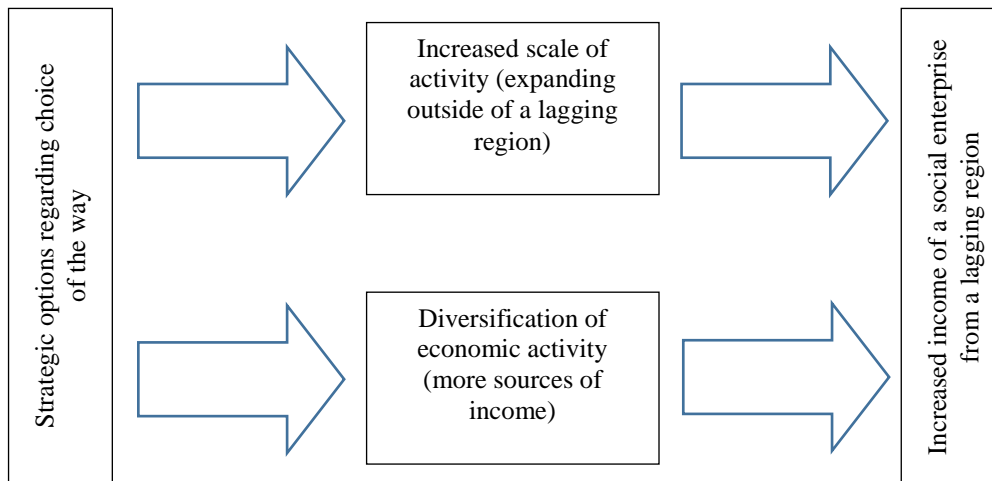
Strategic options regarding choice of the way

Increased scale of activity (expanding outside of a lagging region)

Diversification of economic activity (more sources of income)

Increased income of a social enterprise from a lagging region